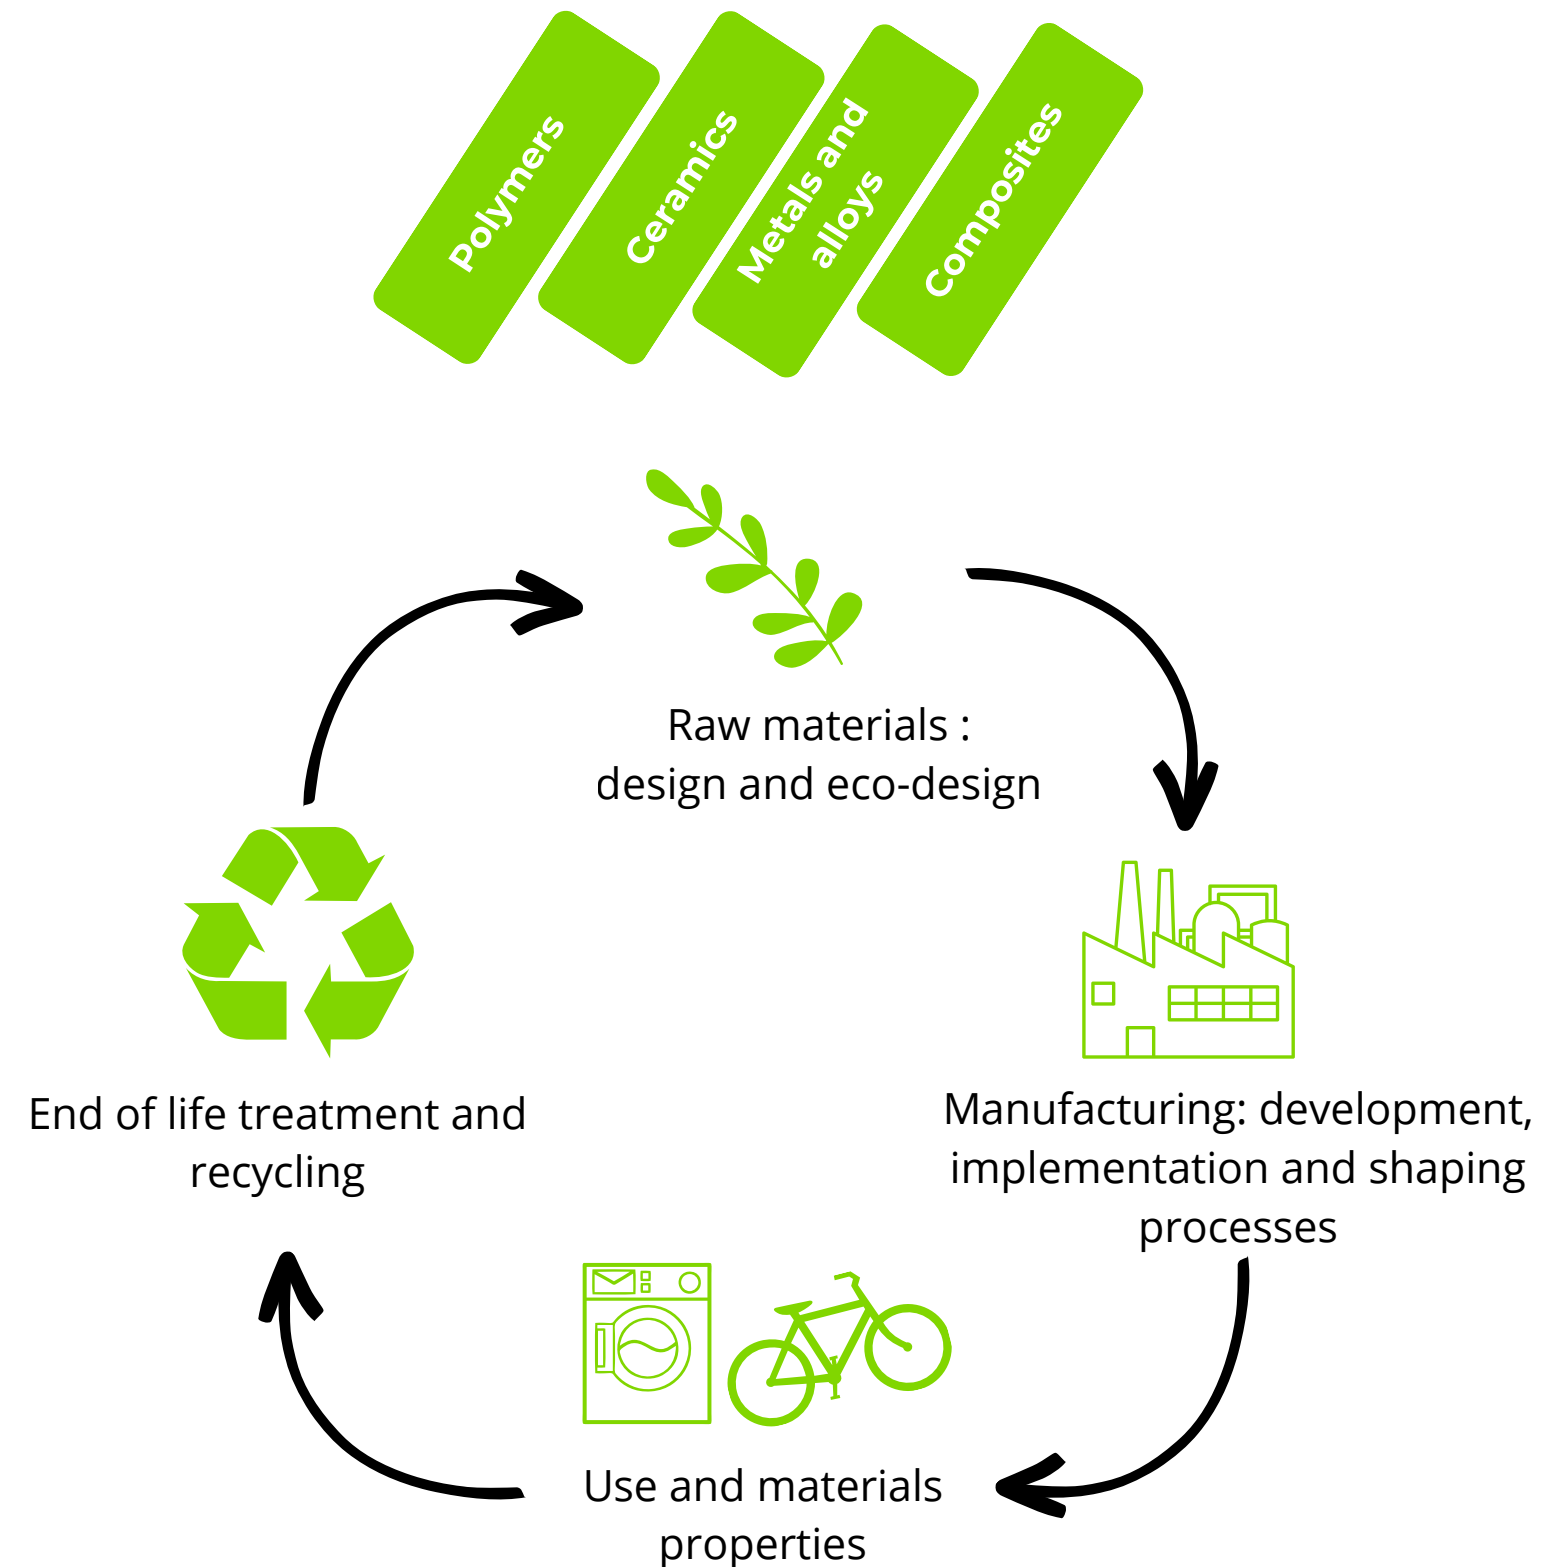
Polymers

Ceramics

Metals and alloys

Composites

Raw materials : design and eco-design

Manufacturing: development, implementation and shaping processes

Use and materials properties

End of life treatment and recycling